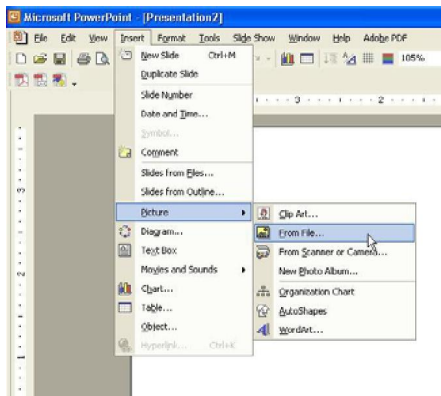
Microsoft PowerPoint - [Presentation2]

File Edit View Insert Format Tools Slide Show Window Help Adobe PDF

105%

New Slide Ctrl+M
Duplicate Slide
Slide Number
Date and Time...
Symbol...
Comment
Slides from Files...
Slides from Outline...
Picture
Diagram...
Text Box
Movies and Sounds
Chart...
Table...
Object...
Hyperlink... Ctrl+K

Clip Art...
From File...
From Scanner or Camera...
New Photo Album...
Organization Chart
AutoShapes
WordArt...